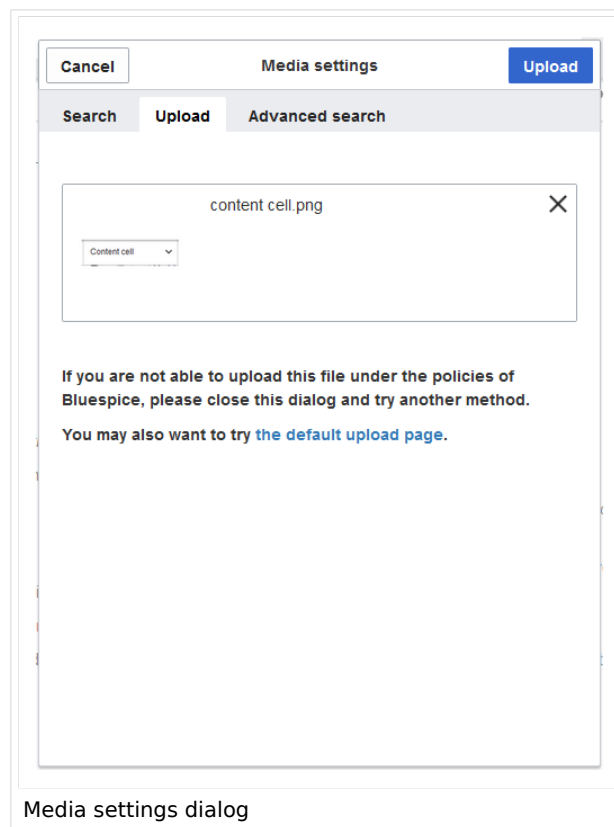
Cancel

Media settings

Upload

Search

Upload

Advanced search

content cell.png

Content cell

If you are not able to upload this file under the policies of Bluespice, please close this dialog and try another method.

You may also want to try the default upload page.

Media settings dialog